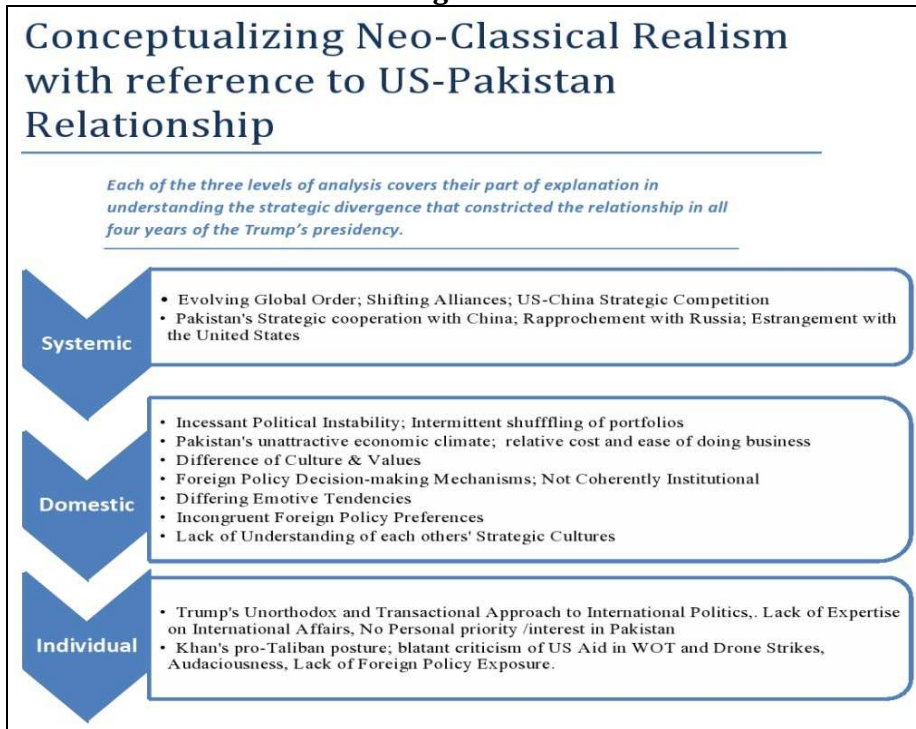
Conceptualizing Neo-Classical Realism with reference to US-Pakistan Relationship

Each of the three levels of analysis covers their part of explanation in understanding the strategic divergence that constricted the relationship in all four years of the Trump's presidency.

Systemic

• Evolving Global Order; Shifting Alliances; US-China Strategic Competition
• Pakistan's Strategic cooperation with China; Rapprochement with Russia; Estrangement with the United States

Domestic

• Incessant Political Instability; Intermittent shufffling of portfolios
• Pakistan's unattractive economic climate; relative cost and ease of doing business
• Difference of Culture & Values
• Foreign Policy Decision-making Mechanisms; Not Coherently Institutional
• Differing Emotive Tendencies
• Incongruent Foreign Policy Preferences
• Lack of Understanding of each others' Strategic Cultures

Individual

• Trump's Unorthodox and Transactional Approach to International Politics,. Lack of Expertise on International Affairs, No Personal priority /interest in Pakistan
• Khan's pro-Taliban posture; blatant criticism of US Aid in WOT and Drone Strikes, Audaciousness, Lack of Foreign Policy Exposure.